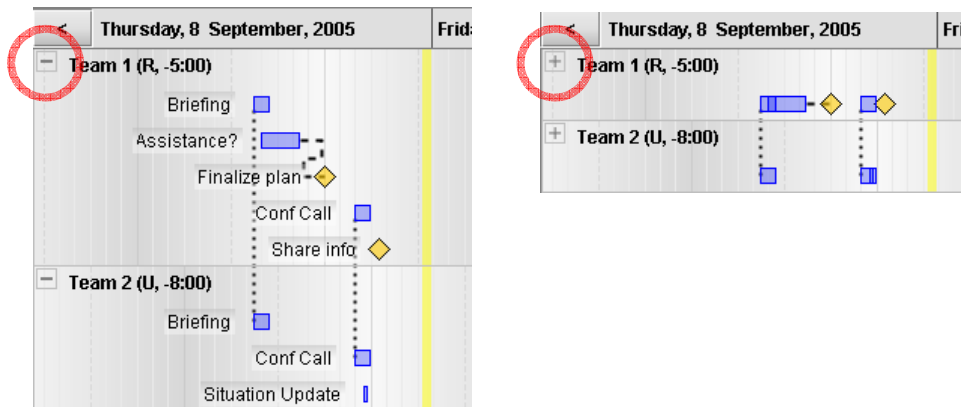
< Thursday, 8 September, 2005 Frid

Team 1 (R, -5:00)

Briefing

Assistance?

Finalize plan

Conf Call

Share info

Team 2 (U, -8:00)

Briefing

Conf Call

Situation Update

< Thursday, 8 September, 2005 Fri

Team 1 (R, -5:00)

Team 2 (U, -8:00)